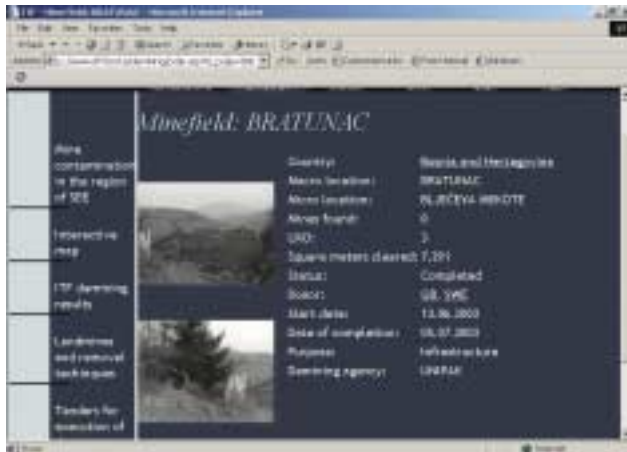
Minefield: BRATUNAC

Mine contamination in the region of SEE

Interactive map

ITF demining results

Landmines and removal techniques

Tenders for execution of

Country: Bosnia and Herzegovina
Macro location: BRATUNAC
Micro location: BLJEČEVA-MIHOTE
Mines found: 0
UXO: 3
Square meters cleared: 7,391
Status: Completed
Donor: GB, SWE
Start date: 13.06.2003
Date of completion: 05.07.2003
Purpose: Infrastructure
Demining agency: UNIPAK